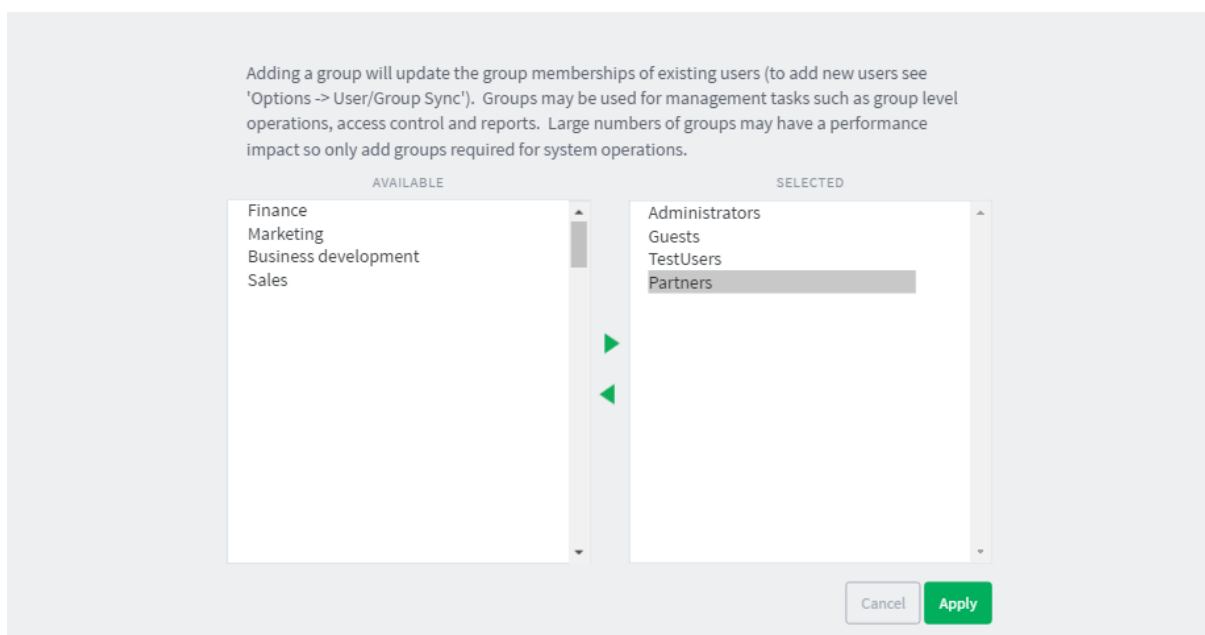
Adding a group will update the group memberships of existing users (to add new users see 'Options -> User/Group Sync'). Groups may be used for management tasks such as group level operations, access control and reports. Large numbers of groups may have a performance impact so only add groups required for system operations.

AVAILABLE

Finance
Marketing
Business development
Sales

SELECTED

Administrators
Guests
TestUsers
Partners

Cancel
Apply